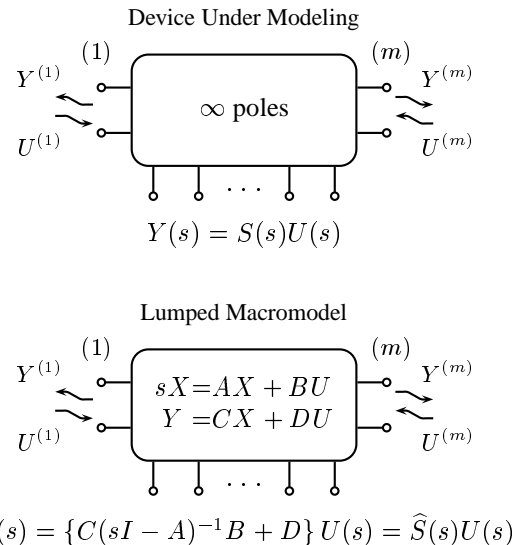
Device Under Modeling

(1)

$Y^{(1)}$

$U^{(1)}$

$\infty$ poles

(m)

$Y^{(m)}$

$U^{(m)}$

$\cdots$

$Y(s) = S(s)U(s)$

Lumped Macromodel

(1)

$Y^{(1)}$

$U^{(1)}$

$sX = AX + BU$
$Y = CX + DU$

(m)

$Y^{(m)}$

$U^{(m)}$

$\cdots$

$(s) = \{C(sI - A)^{-1}B + D\}\, U(s) = \widehat{S}(s)U(s)$